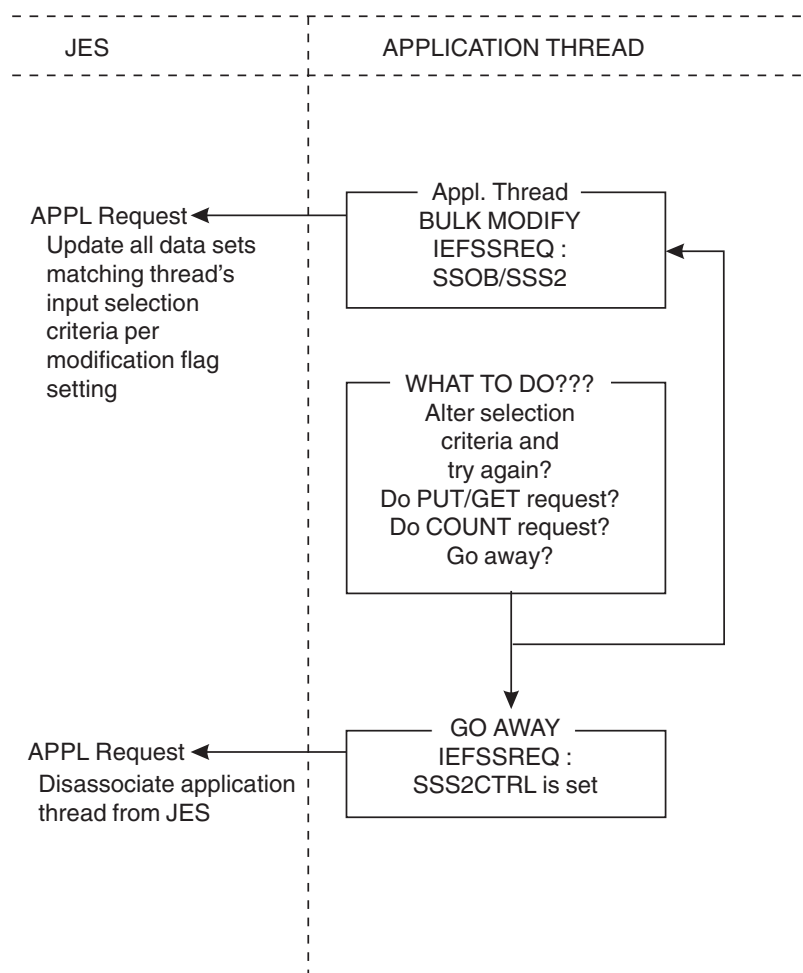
JES

APPLICATION THREAD

APPL Request
Update all data sets matching thread's input selection criteria per modification flag setting

Appl. Thread
BULK MODIFY
IEFSSREQ :
SSOB/SSS2

WHAT TO DO???
Alter selection criteria and try again?
Do PUT/GET request?
Do COUNT request?
Go away?

APPL Request
Disassociate application thread from JES

GO AWAY
IEFSSREQ :
SSS2CTRL is set